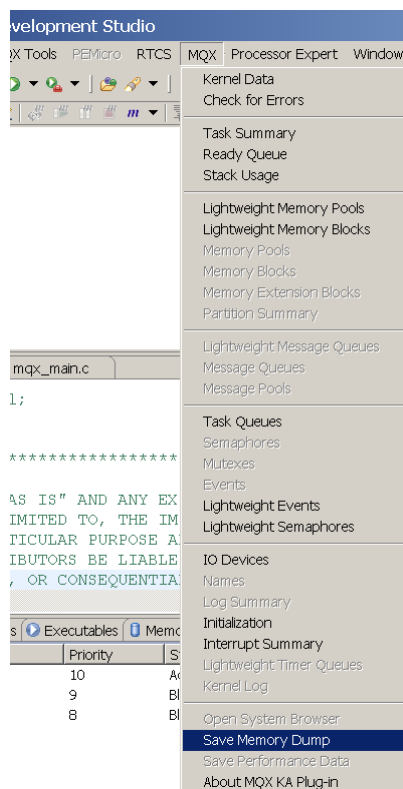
evelopment Studio

QX Tools PEMicro RTCS MQX Processor Expert Window

Kernel Data
Check for Errors

Task Summary
Ready Queue
Stack Usage

Lightweight Memory Pools
Lightweight Memory Blocks
Memory Pools
Memory Blocks
Memory Extension Blocks
Partition Summary

Lightweight Message Queues
Message Queues
Message Pools

Task Queues
Semaphores
Mutexes
Events
Lightweight Events
Lightweight Semaphores

IO Devices
Names
Log Summary
Initialization
Interrupt Summary
Lightweight Timer Queues
Kernel Log

Open System Browser
Save Memory Dump
Save Performance Data
About MQX KA Plug-in

mqx_main.c

l;

*****************

AS IS" AND ANY EX
IMITED TO, THE IM
TICULAR PURPOSE A
IBUTORS BE LIABLE
, OR CONSEQUENTIA

s Executables Memo

| Priority | S |
|---|---|
| 10 | A |
| 9 | B |
| 8 | B |